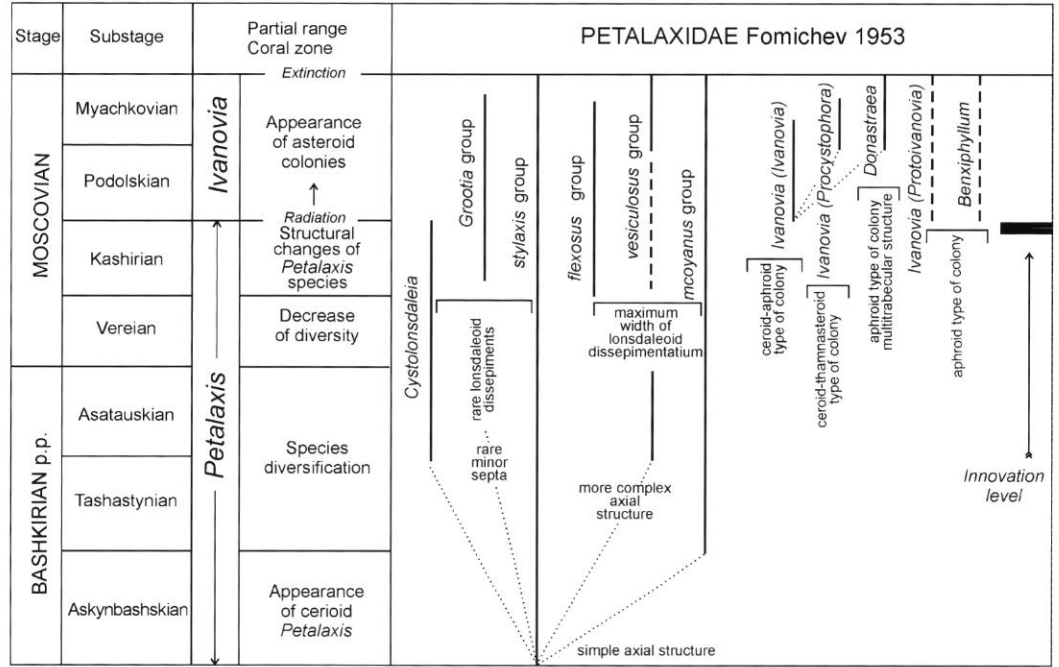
| Stage | Substage | Partial range Coral zone | | PETALAXIDAE Fomichev 1953 |
|---|---|---|---|---|
| | | Extinction | | |
| MOSCOVIAN | Myachkovian | Ivanovia | Appearance of asteroid colonies | |
| | Podolskian | | ↑ | |
| | | Radiation | | |
| | Kashirian | Petalaxis | Structural changes of *Petalaxis* species | |
| | Vereian | | Decrease of diversity | |
| BASHKIRIAN p.p. | Asatauskian | | Species diversification | |
| | Tashastynian | | | |
| | Askynbashskian | | Appearance of cerioid *Petalaxis* | |

*Cystolonsdaleia*

*Grootia* group

*stylaxis* group

rare lonsdaleoid dissepiments

rare minor septa

*flexosus* group

*vesiculosus* group

*mcoyanus* group

maximum width of lonsdaleoid dissepimentatium

more complex axial structure

*Ivanovia (Ivanovia)*

ceroid-aphroid type of colony

*Ivanovia (Procystophora)*

ceroid-thamnasteroid type of colony

*Donastraea*

aphroid type of colony multitrabecular structure

*Ivanovia (Protoivanovia)*

*Benxiphyllum*

aphroid type of colony

Innovation level

simple axial structure